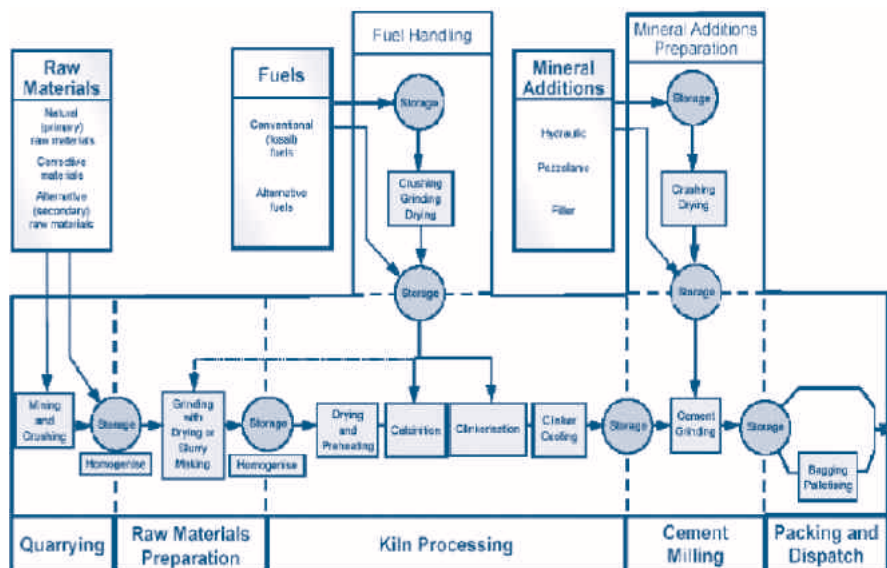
Raw Materials

Natural (primary) raw materials

Corrective materials

Alternative (secondary) raw materials

Fuels

Conventional (fossil) fuels

Alternative fuels

Fuel Handling

Storage

Crushing Grinding Drying

Storage

Mineral Additions

Hydraulic

Pozzolanic

Filler

Mineral Additions Preparation

Storage

Crushing Drying

Storage

Mining and Crushing

Storage

Homogenise

Grinding with Drying or Slurry Making

Storage

Homogenise

Drying and Preheating

Calcination

Clinkerisation

Clinker Cooling

Storage

Cement Grinding

Storage

Bagging Palletising

Quarrying

Raw Materials Preparation

Kiln Processing

Cement Milling

Packing and Dispatch